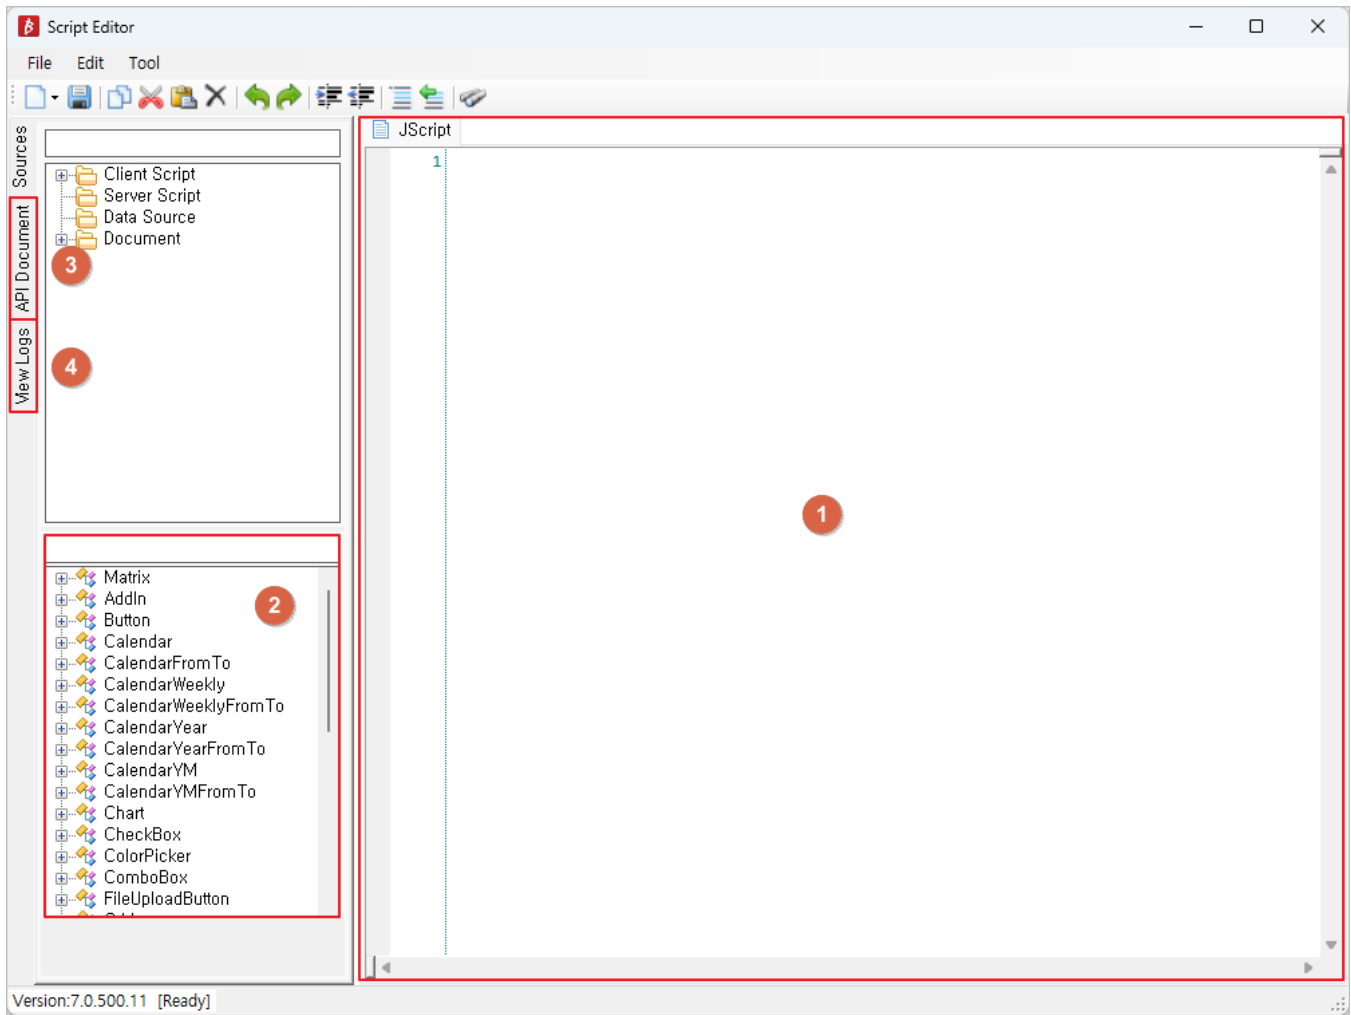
Script Editor

File Edit Tool

Sources
API Document
View Logs

Client Script
Server Script
Data Source
Document

3

4

Matrix
AddIn
Button
Calendar
CalendarFromTo
CalendarWeekly
CalendarWeeklyFromTo
CalendarYear
CalendarYearFromTo
CalendarYM
CalendarYMFromTo
Chart
CheckBox
ColorPicker
ComboBox
FileUploadButton

2

JScript

1

1

Version:7.0.500.11 [Ready]